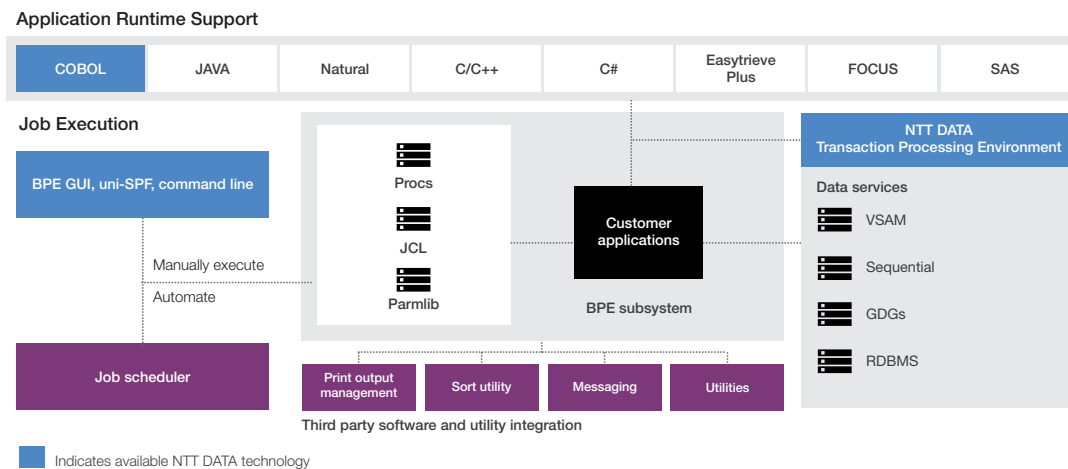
Application Runtime Support

COBOL
JAVA
Natural
C/C++
C#
Easytrieve Plus
FOCUS
SAS

Job Execution

BPE GUI, uni-SPF, command line

Manually execute
Automate

Job scheduler

Procs
JCL
Parmlib

Customer applications

BPE subsystem

NTT DATA
Transaction Processing Environment

Data services
VSAM
Sequential
GDGs
RDBMS

Print output management
Sort utility
Messaging
Utilities

Third party software and utility integration

Indicates available NTT DATA technology